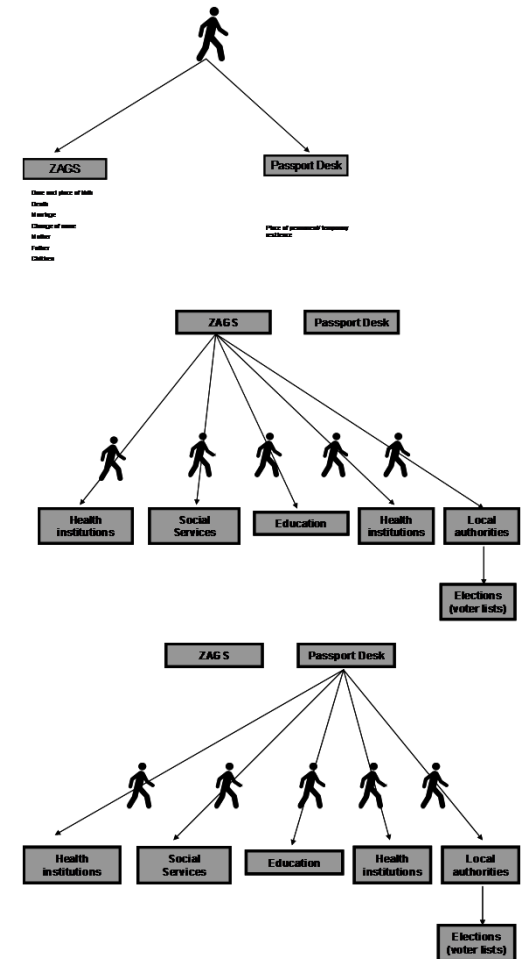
ZAGS

Passport Desk

Date and place of birth
Death
Marriage
Change of name
Mother
Father
Children

Place of permanent/ temporary residence

ZAGS

Passport Desk

Health institutions

Social Services

Education

Health institutions

Local authorities

Elections (voter lists)

ZAGS

Passport Desk

Health institutions

Social Services

Education

Health institutions

Local authorities

Elections (voter lists)